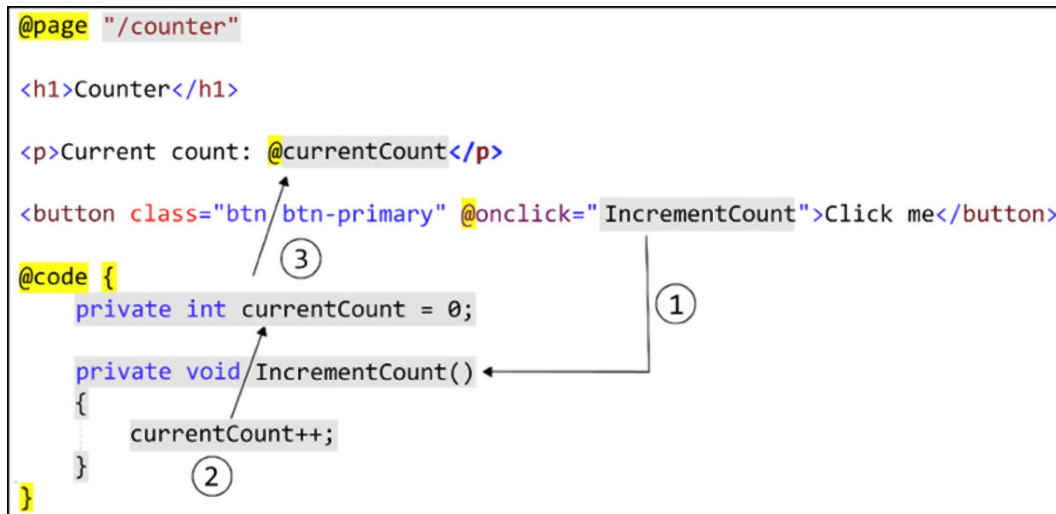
@page "/counter"

<h1>Counter</h1>

<p>Current count: @currentCount</p>

<button class="btn btn-primary" @onclick="IncrementCount">Click me</button>

③

@code {
    private int currentCount = 0;

①

    private void IncrementCount()
    {
        currentCount++;
    }

②

}